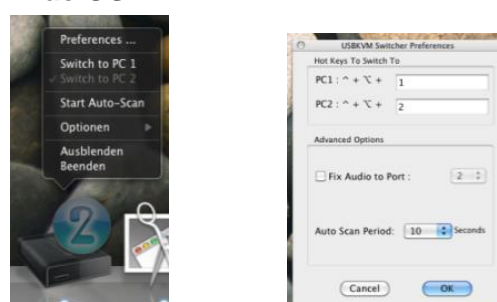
Preferences ...
Switch to PC 1
✓Switch to PC 2
Start Auto-Scan
Optionen
Ausblenden
Beenden

2

USBKVM Switcher Preferences
Hot Keys To Switch To
PC1 : ^ + ⌥ + 1
PC2 : ^ + ⌥ + 2
Advanced Options
Fix Audio to Port : 2
Auto Scan Period: 10 Seconds
Cancel
OK